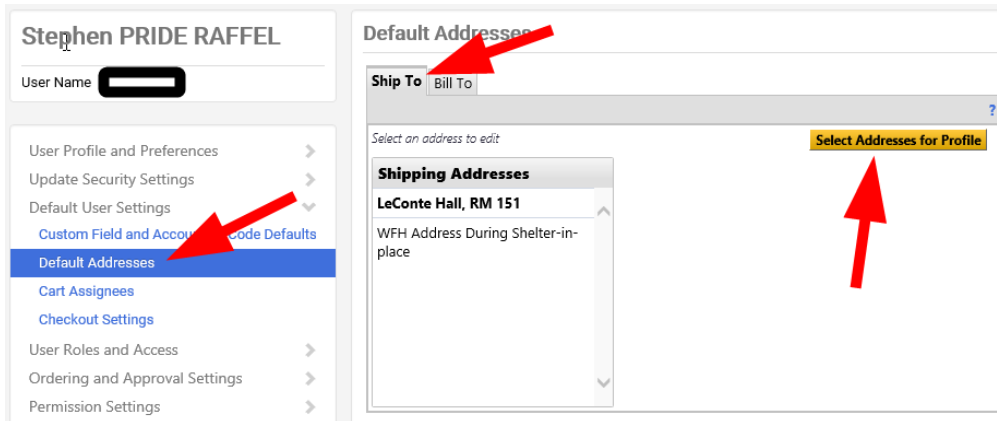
Stephen PRIDE RAFFEL

User Name

User Profile and Preferences

Update Security Settings

Default User Settings

Custom Field and Accou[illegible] Code Defaults

Default Addresses

Cart Assignees

Checkout Settings

User Roles and Access

Ordering and Approval Settings

Permission Settings

Default Addresses

Ship To

Bill To

?

Select an address to edit

Select Addresses for Profile

Shipping Addresses

LeConte Hall, RM 151

WFH Address During Shelter-in-place